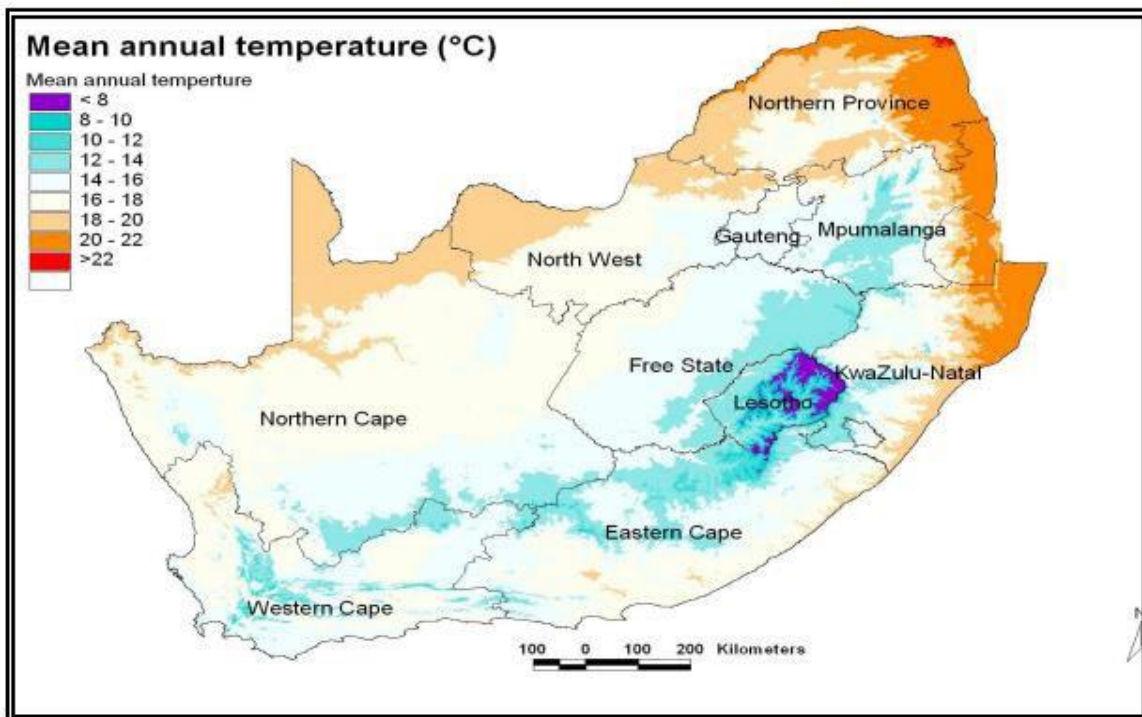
Mean annual temperature (°C)

Mean annual temperture
< 8
8 - 10
10 - 12
12 - 14
14 - 16
16 - 18
18 - 20
20 - 22
>22

Northern Province
Gauteng
Mpumalanga
North West
Free State
KwaZulu-Natal
Lesotho
Northern Cape
Eastern Cape
Western Cape

100 0 100 200 Kilometers

N